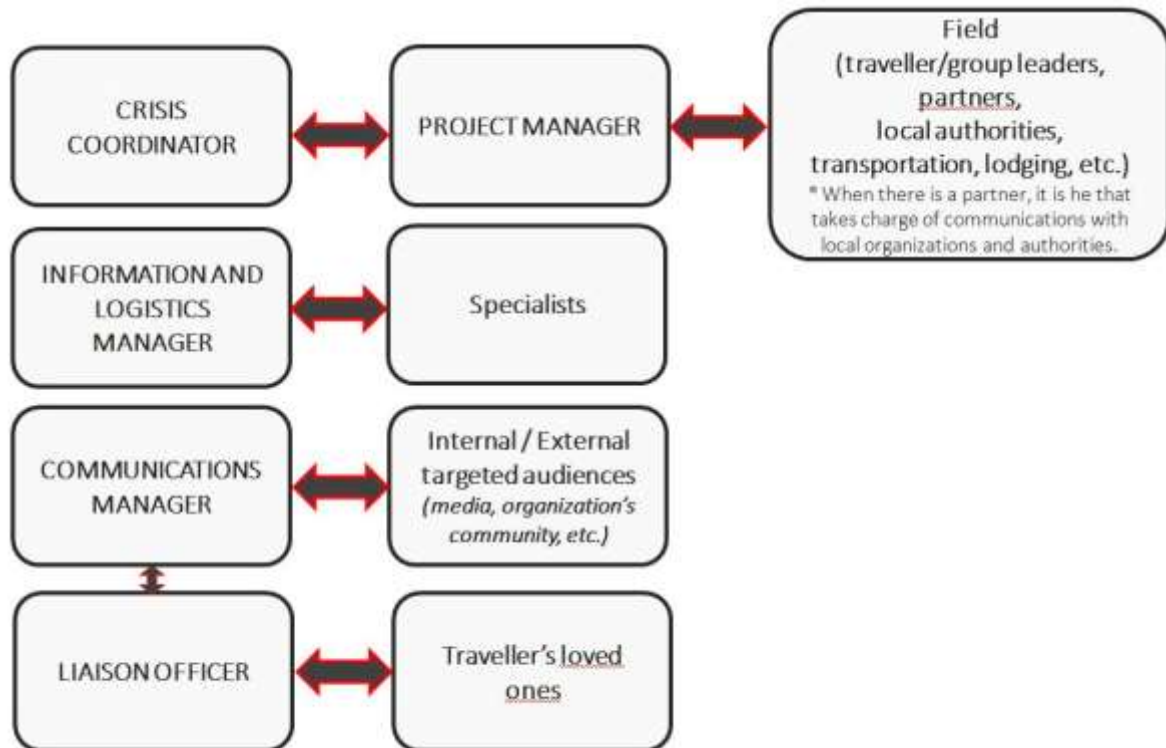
CRISIS COORDINATOR

PROJECT MANAGER

Field (traveller/group leaders, partners, local authorities, transportation, lodging, etc.)

* When there is a partner, it is he that takes charge of communications with local organizations and authorities.

INFORMATION AND LOGISTICS MANAGER

Specialists

COMMUNICATIONS MANAGER

Internal / External targeted audiences *(media, organization's community, etc.)*

LIAISON OFFICER

Traveller's loved ones